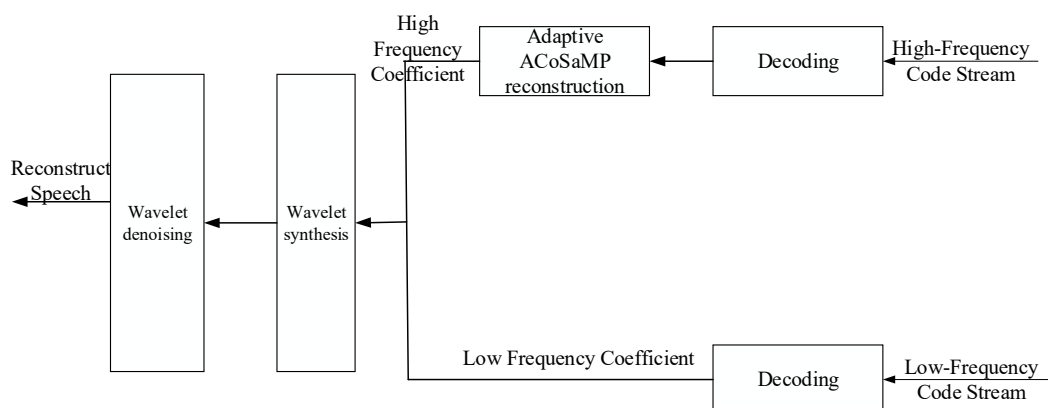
High Frequency Coefficient

Adaptive ACoSaMP reconstruction

Decoding

High-Frequency Code Stream

Reconstruct Speech

Wavelet denoising

Wavelet synthesis

Low Frequency Coefficient

Decoding

Low-Frequency Code Stream